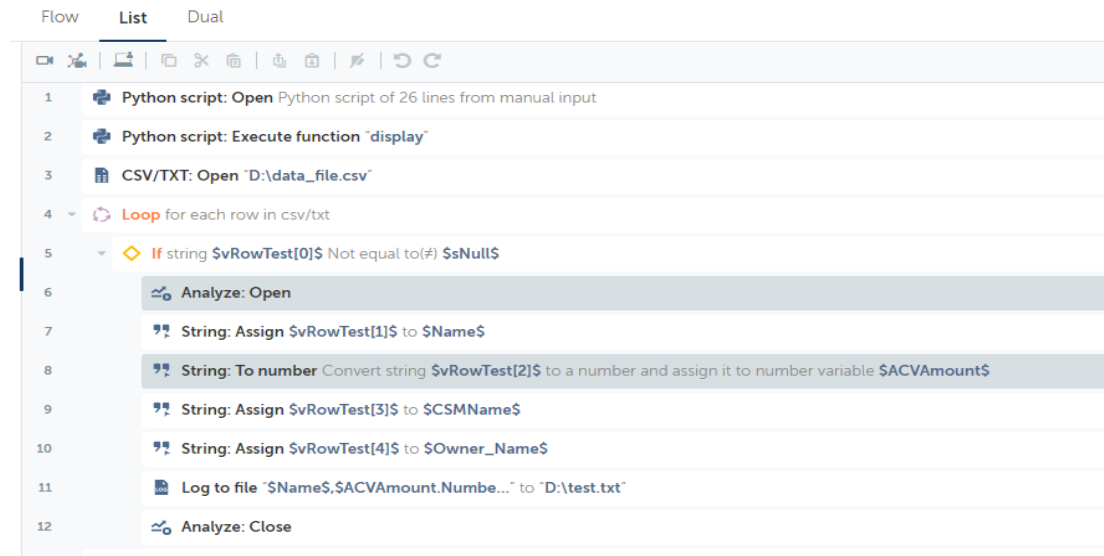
Flow List Dual

1 Python script: Open Python script of 26 lines from manual input

2 Python script: Execute function "display"

3 CSV/TXT: Open "D:\data_file.csv"

4 Loop for each row in csv/txt

5 If string $vRowTest[0]$ Not equal to(≠) $sNull$

6 Analyze: Open

7 String: Assign $vRowTest[1]$ to $Name$

8 String: To number Convert string $vRowTest[2]$ to a number and assign it to number variable $ACVAmount$

9 String: Assign $vRowTest[3]$ to $CSMName$

10 String: Assign $vRowTest[4]$ to $Owner_Name$

11 Log to file "$Name$,$ACVAmount.Numbe..." to "D:\test.txt"

12 Analyze: Close